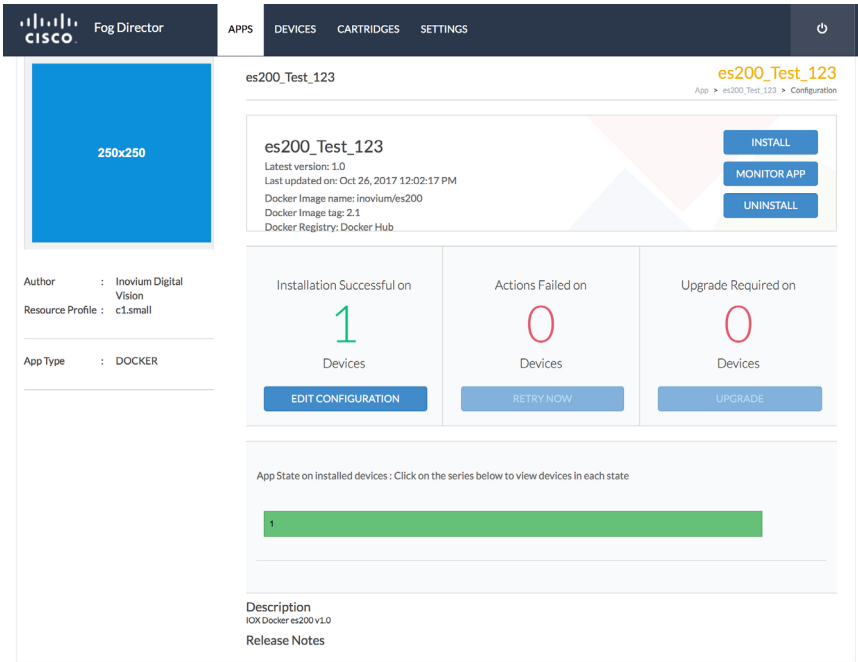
CISCO Fog Director APPS DEVICES CARTRIDGES SETTINGS

250x250

Author : Inovium Digital Vision
Resource Profile : c1.small

App Type : DOCKER

es200_Test_123

es200_Test_123
App > es200_Test_123 > Configuration

es200_Test_123
Latest version: 1.0
Last updated on: Oct 26, 2017 12:02:17 PM
Docker Image name: inovium/es200
Docker Image tag: 2.1
Docker Registry: Docker Hub

INSTALL
MONITOR APP
UNINSTALL

Installation Successful on
1
Devices
EDIT CONFIGURATION

Actions Failed on
0
Devices
RETRY NOW

Upgrade Required on
0
Devices
UPGRADE

App State on installed devices : Click on the series below to view devices in each state

1

Description
IOX Docker es200 v1.0

Release Notes